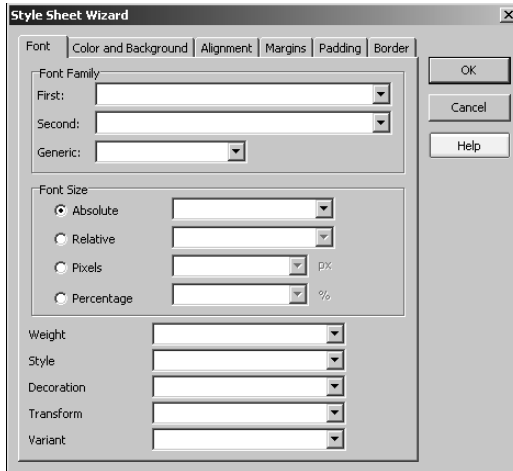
Style Sheet Wizard

Font | Color and Background | Alignment | Margins | Padding | Border

Font Family
First:
Second:
Generic:

Font Size
Absolute
Relative
Pixels px
Percentage %

Weight
Style
Decoration
Transform
Variant

OK
Cancel
Help